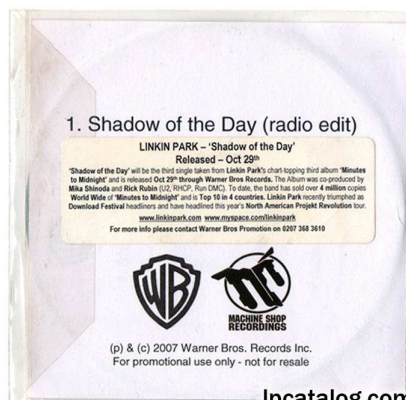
1. Shadow of the Day (radio edit)

LINKIN PARK – 'Shadow of the Day'
Released – Oct 29th

'Shadow of the Day' will be the third single taken from Linkin Park's chart-topping third album 'Minutes to Midnight' and is released Oct 29th through Warner Bros Records. The Album was co-produced by Mika Shinoda and Rick Rubin (U2, RHCP, Run DMC). To date, the band has sold over 4 million copies World Wide of 'Minutes to Midnight' and is Top 10 in 4 countries. Linkin Park recently triumphed as Download Festival headliners and have headlined this year's North American Projekt Revolution tour.

www.linkinpark.com www.myspace.com/linkinpark

For more info please contact Warner Bros Promotion on 0207 368 3610

WB

MACHINE SHOP RECORDINGS

(p) & (c) 2007 Warner Bros. Records Inc.
For promotional use only - not for resale

Incatalog.com